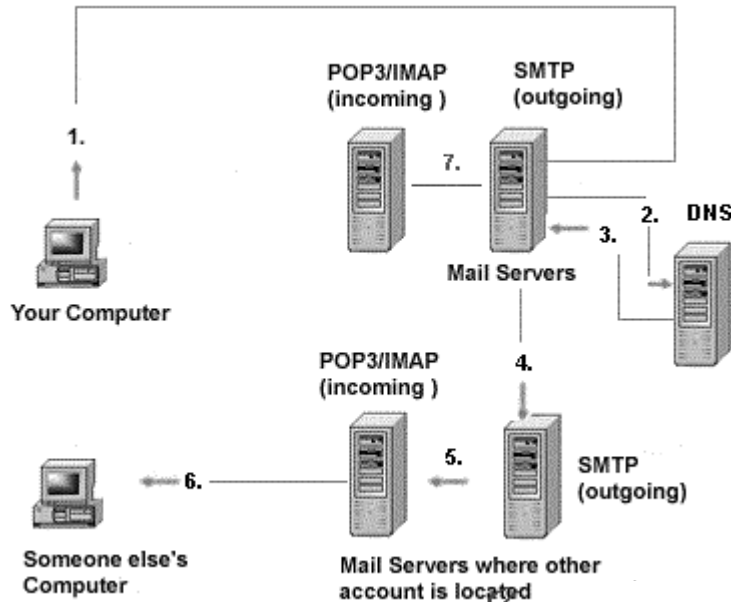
POP3/IMAP (incoming )

SMTP (outgoing)

1.

7.

2.

DNS

3.

Your Computer

Mail Servers

POP3/IMAP (incoming )

4.

5.

SMTP (outgoing)

6.

Someone else's Computer

Mail Servers where other account is located